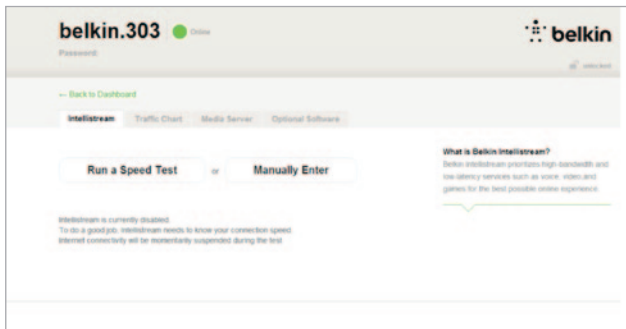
belkin.303 Online

Password

belkin

unlocked

← Back to Dashboard

Intellistream Traffic Chart Media Server Optional Software

Run a Speed Test or Manually Enter

Intellistream is currently disabled.
To do a good job, Intellistream needs to know your connection speed.
Internet connectivity will be momentarily suspended during the test.

What is Belkin Intellistream?
Belkin Intellistream prioritizes high bandwidth and low latency services such as voice, video and games for the best possible online experience.